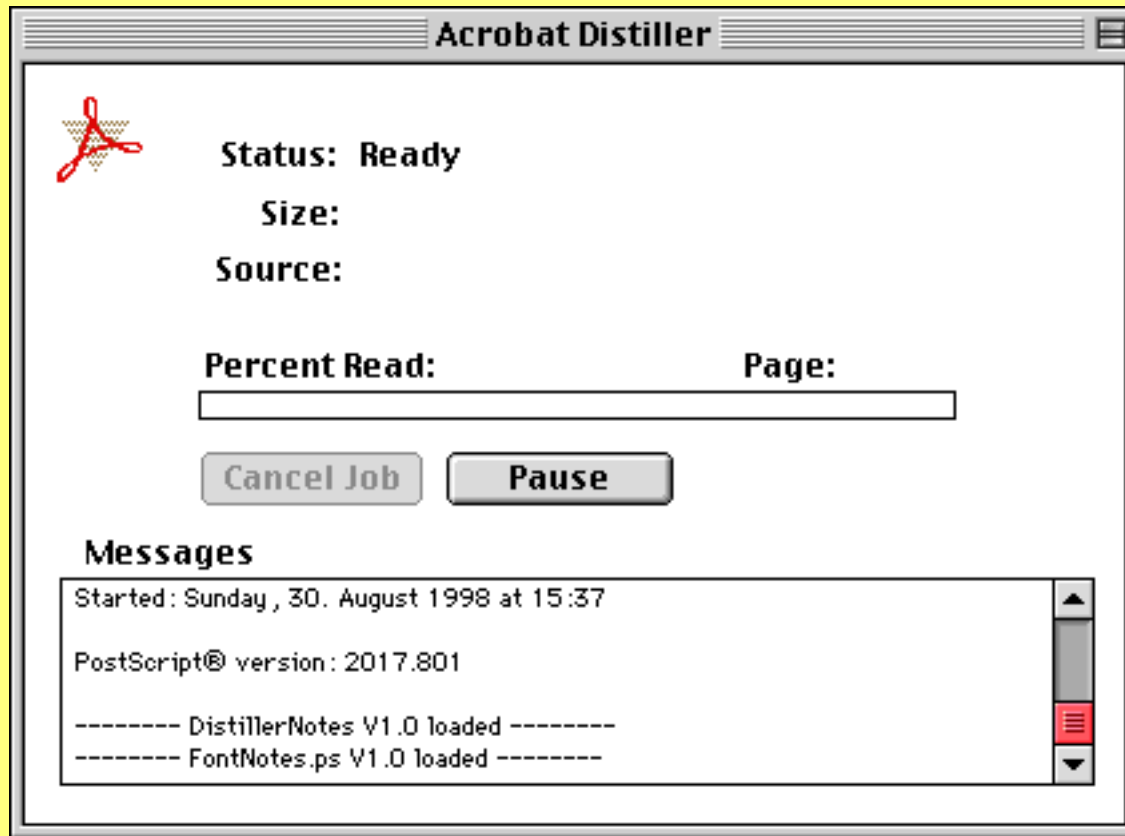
Acrobat Distiller

Status: Ready

Size:

Source:

Percent Read:

Page:

Cancel Job

Pause

Messages

Started: Sunday, 30. August 1998 at 15:37

PostScript® version: 2017.801

-------- DistillerNotes V1.0 loaded --------
-------- FontNotes.ps V1.0 loaded --------